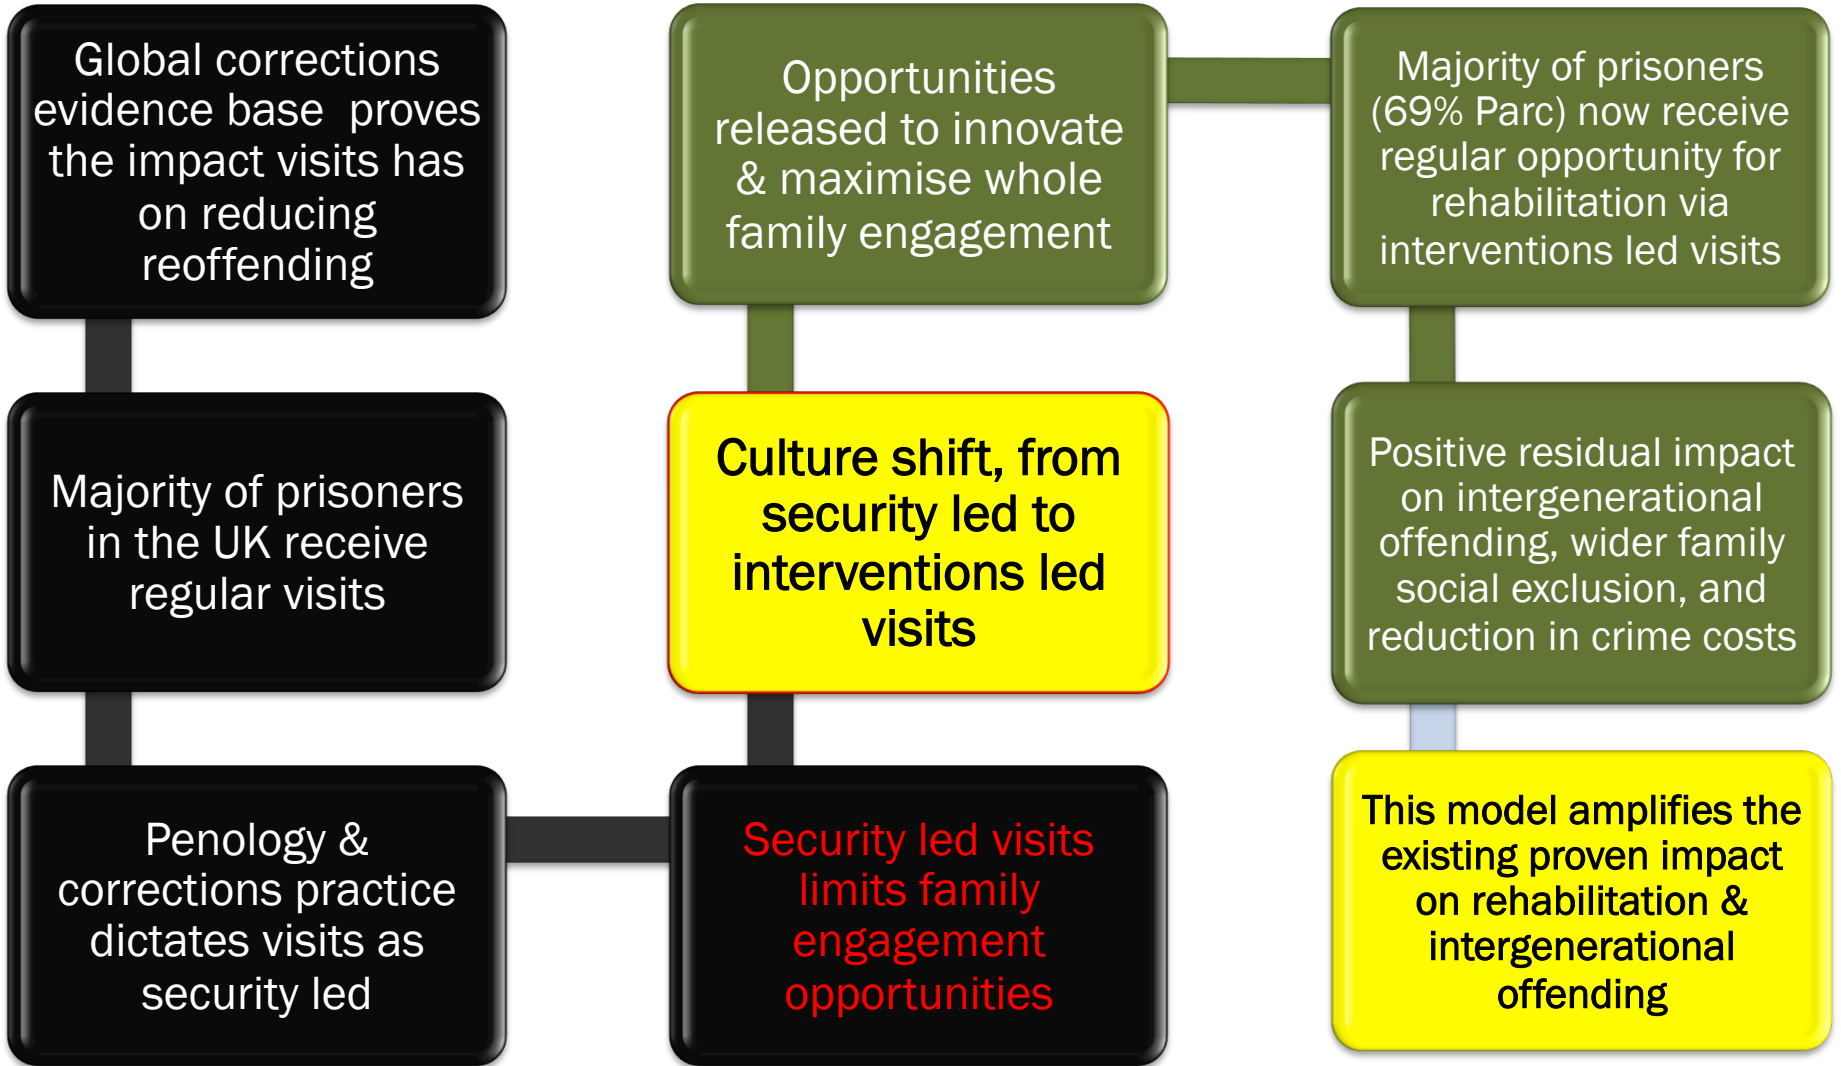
Global corrections evidence base proves the impact visits has on reducing reoffending

Majority of prisoners in the UK receive regular visits

Penology & corrections practice dictates visits as security led

Security led visits limits family engagement opportunities

Culture shift, from security led to interventions led visits

Opportunities released to innovate & maximise whole family engagement

Majority of prisoners (69% Parc) now receive regular opportunity for rehabilitation via interventions led visits

Positive residual impact on intergenerational offending, wider family social exclusion, and reduction in crime costs

This model amplifies the existing proven impact on rehabilitation & intergenerational offending